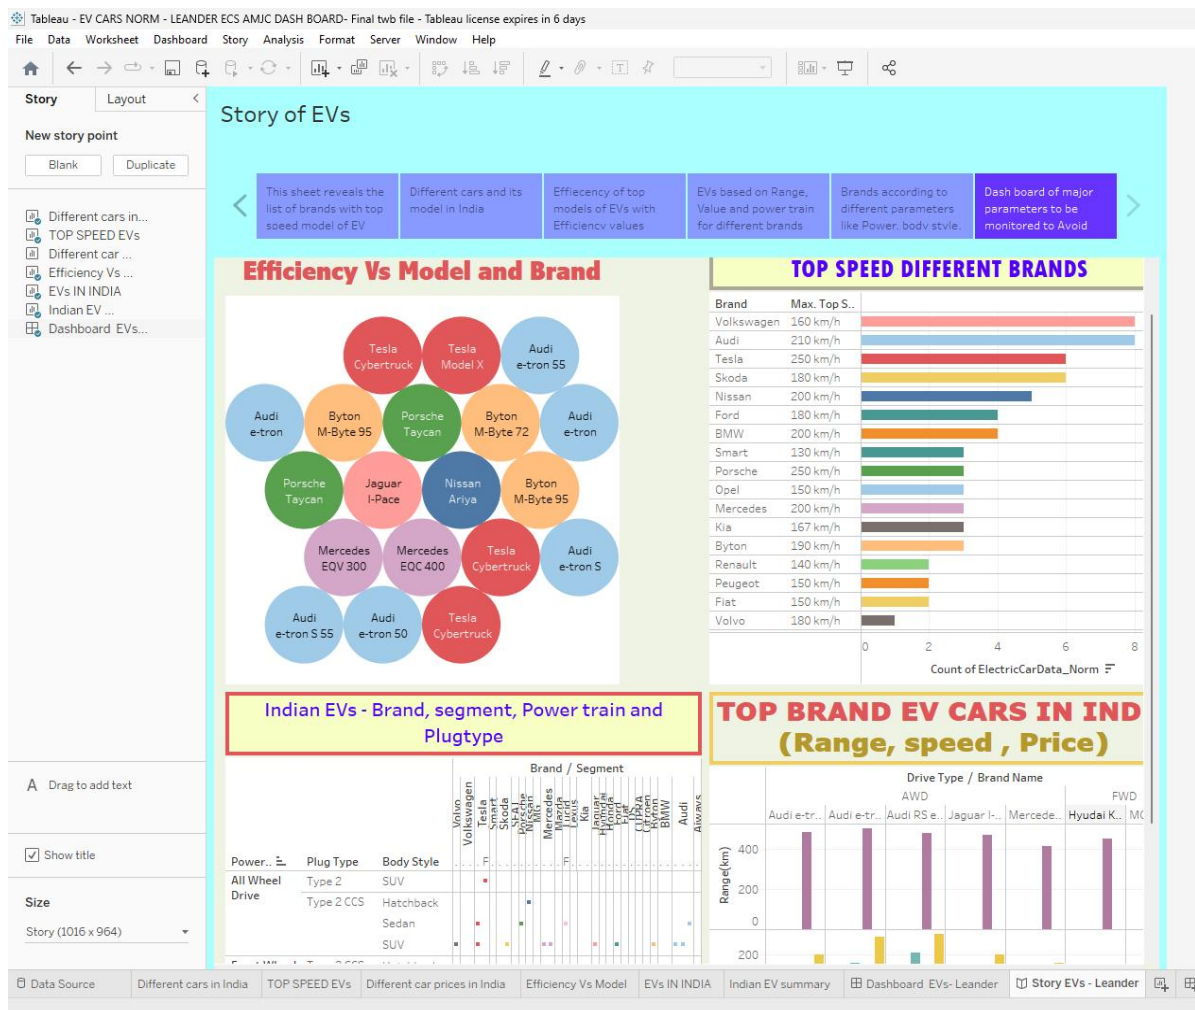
Tableau - EV CARS NORM - LEANDER ECS AMJC DASH BOARD- Final twb file - Tableau license expires in 6 days

File Data Worksheet Dashboard Story Analysis Format Server Window Help

Story Layout

New story point

Blank Duplicate

Different cars in...
TOP SPEED EVs
Different car ...
Efficiency Vs ...
EVs IN INDIA
Indian EV ...
Dashboard EVs...

A Drag to add text

Show title

Size

Story (1016 x 964)

Story of EVs

This sheet reveals the list of brands with top speed model of EV

Different cars and its model in India

Effieciency of top models of EVs with Efficiency values

EVs based on Range, Value and power train for different brands

Brands according to different parameters like Power, body style

Dash board of major parameters to be monitored to Avoid

Efficiency Vs Model and Brand

Tesla Cybertruck
Tesla Model X
Audi e-tron 55
Audi e-tron
Byton M-Byte 95
Porsche Taycan
Byton M-Byte 72
Audi e-tron
Porsche Taycan
Jaguar I-Pace
Nissan Ariya
Byton M-Byte 95
Mercedes EQV 300
Mercedes EQC 400
Tesla Cybertruck
Audi e-tron S
Audi e-tron S 55
Audi e-tron 50
Tesla Cybertruck

TOP SPEED DIFFERENT BRANDS

| Brand | Max. Top S.. |
|---|---|
| Volkswagen | 160 km/h |
| Audi | 210 km/h |
| Tesla | 250 km/h |
| Skoda | 180 km/h |
| Nissan | 200 km/h |
| Ford | 180 km/h |
| BMW | 200 km/h |
| Smart | 130 km/h |
| Porsche | 250 km/h |
| Opel | 150 km/h |
| Mercedes | 200 km/h |
| Kia | 167 km/h |
| Byton | 190 km/h |
| Renault | 140 km/h |
| Peugeot | 150 km/h |
| Fiat | 150 km/h |
| Volvo | 180 km/h |

0 2 4 6 8
Count of ElectricCarData_Norm

Indian EVs - Brand, segment, Power train and Plugtype

Brand / Segment
Volvo Volkswagen Tesla Smart Skoda SEAT Porsche Nissan Mini Mercedes Mazda Lucid Lexus Kia Jaguar Hyundai Honda Ford Fiat CUPRA Citroen Byton BMW Audi Aiways

Power.. Plug Type Body Style
All Wheel Drive Type 2 SUV
Type 2 CCS Hatchback
Sedan
SUV

TOP BRAND EV CARS IN IND
(Range, speed , Price)

Drive Type / Brand Name
AWD FWD
Audi e-tr.. Audi e-tr.. Audi RS e.. Jaguar I-.. Mercede.. Hyudai K.. MC
Range(km)
400
200
0
200

Data Source Different cars in India TOP SPEED EVs Different car prices in India Efficiency Vs Model EVs IN INDIA Indian EV summary Dashboard EVs- Leander Story EVs - Leander